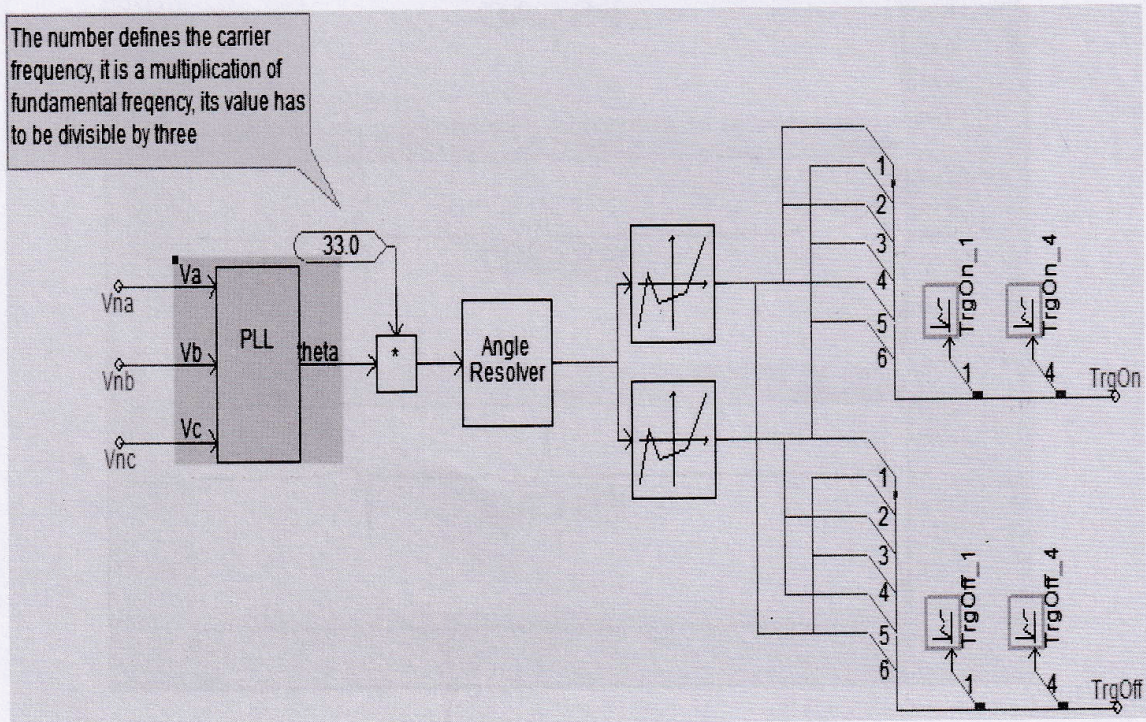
The number defines the carrier frequency, it is a multiplication of fundamental freqency, its value has to be divisible by three

33.0

Va
Vb
Vc
Vna
Vnb
Vnc
PLL
theta
*
Angle Resolver

1
2
3
4
5
6
TrgOn_1
TrgOn_4
1
4
TrgOn

1
2
3
4
5
6
TrgOff_1
TrgOff_4
1
4
TrgOff